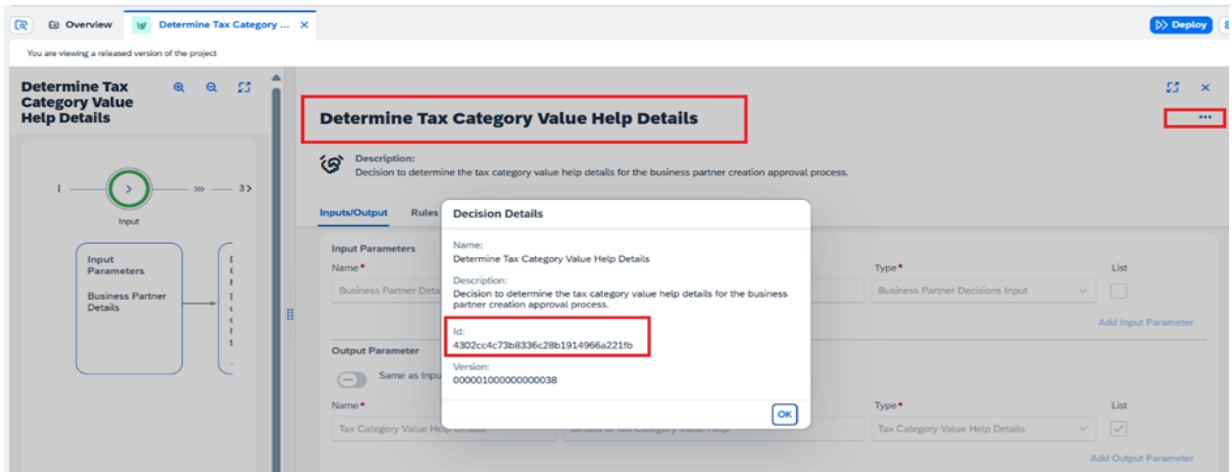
Overview | Determine Tax Category ... ×

Deploy

You are viewing a released version of the project

Determine Tax Category Value Help Details

Input

Input Parameters

Business Partner Details

Determine Tax Category Value Help Details

Description:
Decision to determine the tax category value help details for the business partner creation approval process.

Inputs/Output | Rules

Input Parameters

Name*

Business Partner Deta

Type*

Business Partner Decisions Input

List

Add Input Parameter

Output Parameter

Same as Inpu

Name*

Tax Category Value Help Details

Type*

Tax Category Value Help Details

List

Add Output Parameter

Decision Details

Name:
Determine Tax Category Value Help Details

Description:
Decision to determine the tax category value help details for the business partner creation approval process.

Id:
4302cc4c73b8336c28b1914966a221fb

Version:
000001000000000038

OK